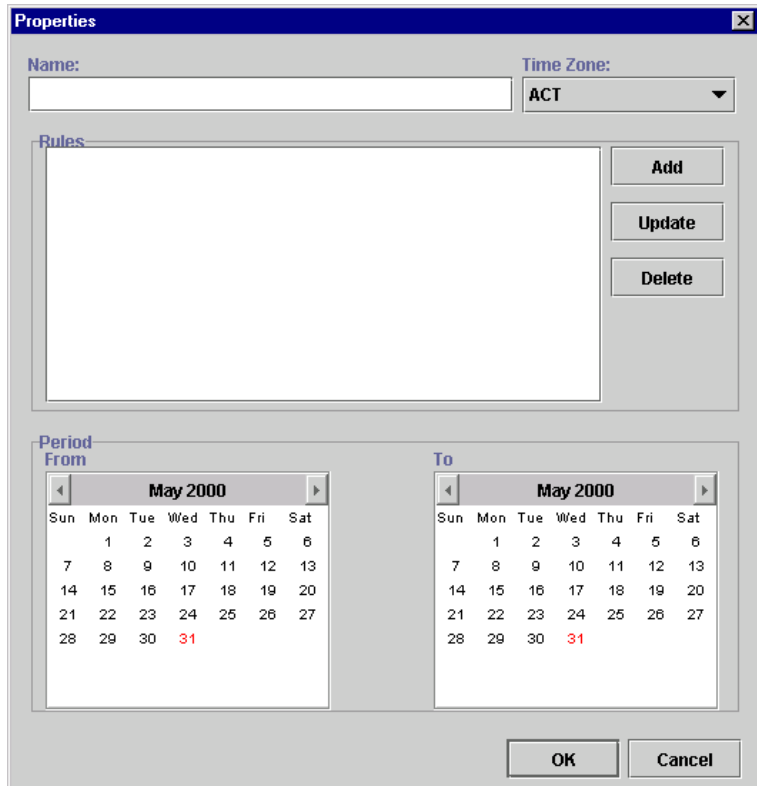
Properties

Name:

Time Zone:

ACT

Rules

Add

Update

Delete

Period

From

May 2000

| Sun | Mon | Tue | Wed | Thu | Fri | Sat |
|---|---|---|---|---|---|---|
| | 1 | 2 | 3 | 4 | 5 | 6 |
| 7 | 8 | 9 | 10 | 11 | 12 | 13 |
| 14 | 15 | 16 | 17 | 18 | 19 | 20 |
| 21 | 22 | 23 | 24 | 25 | 26 | 27 |
| 28 | 29 | 30 | 31 | | | |

To

May 2000

| Sun | Mon | Tue | Wed | Thu | Fri | Sat |
|---|---|---|---|---|---|---|
| | 1 | 2 | 3 | 4 | 5 | 6 |
| 7 | 8 | 9 | 10 | 11 | 12 | 13 |
| 14 | 15 | 16 | 17 | 18 | 19 | 20 |
| 21 | 22 | 23 | 24 | 25 | 26 | 27 |
| 28 | 29 | 30 | 31 | | | |

OK

Cancel